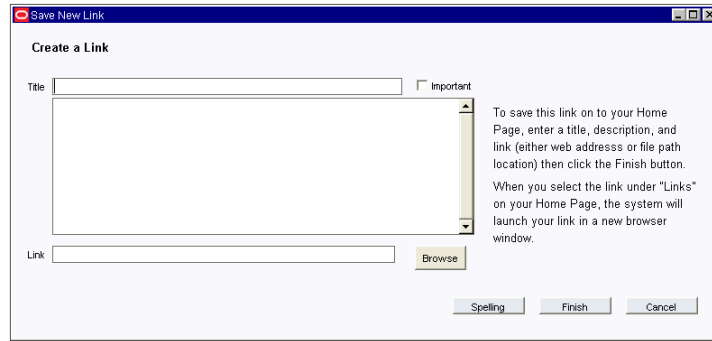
Save New Link

Create a Link

Title

Important

To save this link on to your Home Page, enter a title, description, and link (either web addresss or file path location) then click the Finish button.

When you select the link under "Links" on your Home Page, the system will launch your link in a new browser window.

Link

Browse

Spelling

Finish

Cancel